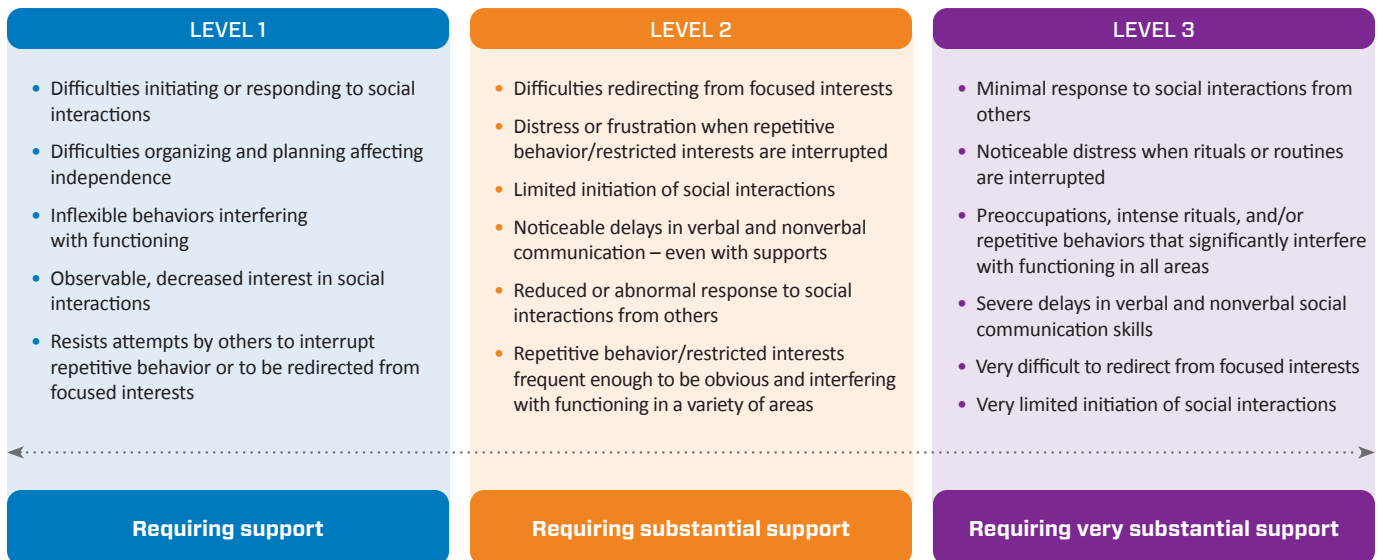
LEVEL 1

- Difficulties initiating or responding to social interactions
- Difficulties organizing and planning affecting independence
- Inflexible behaviors interfering with functioning
- Observable, decreased interest in social interactions
- Resists attempts by others to interrupt repetitive behavior or to be redirected from focused interests

Requiring support

LEVEL 2

- Difficulties redirecting from focused interests
- Distress or frustration when repetitive behavior/restricted interests are interrupted
- Limited initiation of social interactions
- Noticeable delays in verbal and nonverbal communication – even with supports
- Reduced or abnormal response to social interactions from others
- Repetitive behavior/restricted interests frequent enough to be obvious and interfering with functioning in a variety of areas

Requiring substantial support

LEVEL 3

- Minimal response to social interactions from others
- Noticeable distress when rituals or routines are interrupted
- Preoccupations, intense rituals, and/or repetitive behaviors that significantly interfere with functioning in all areas
- Severe delays in verbal and nonverbal social communication skills
- Very difficult to redirect from focused interests
- Very limited initiation of social interactions

Requiring very substantial support